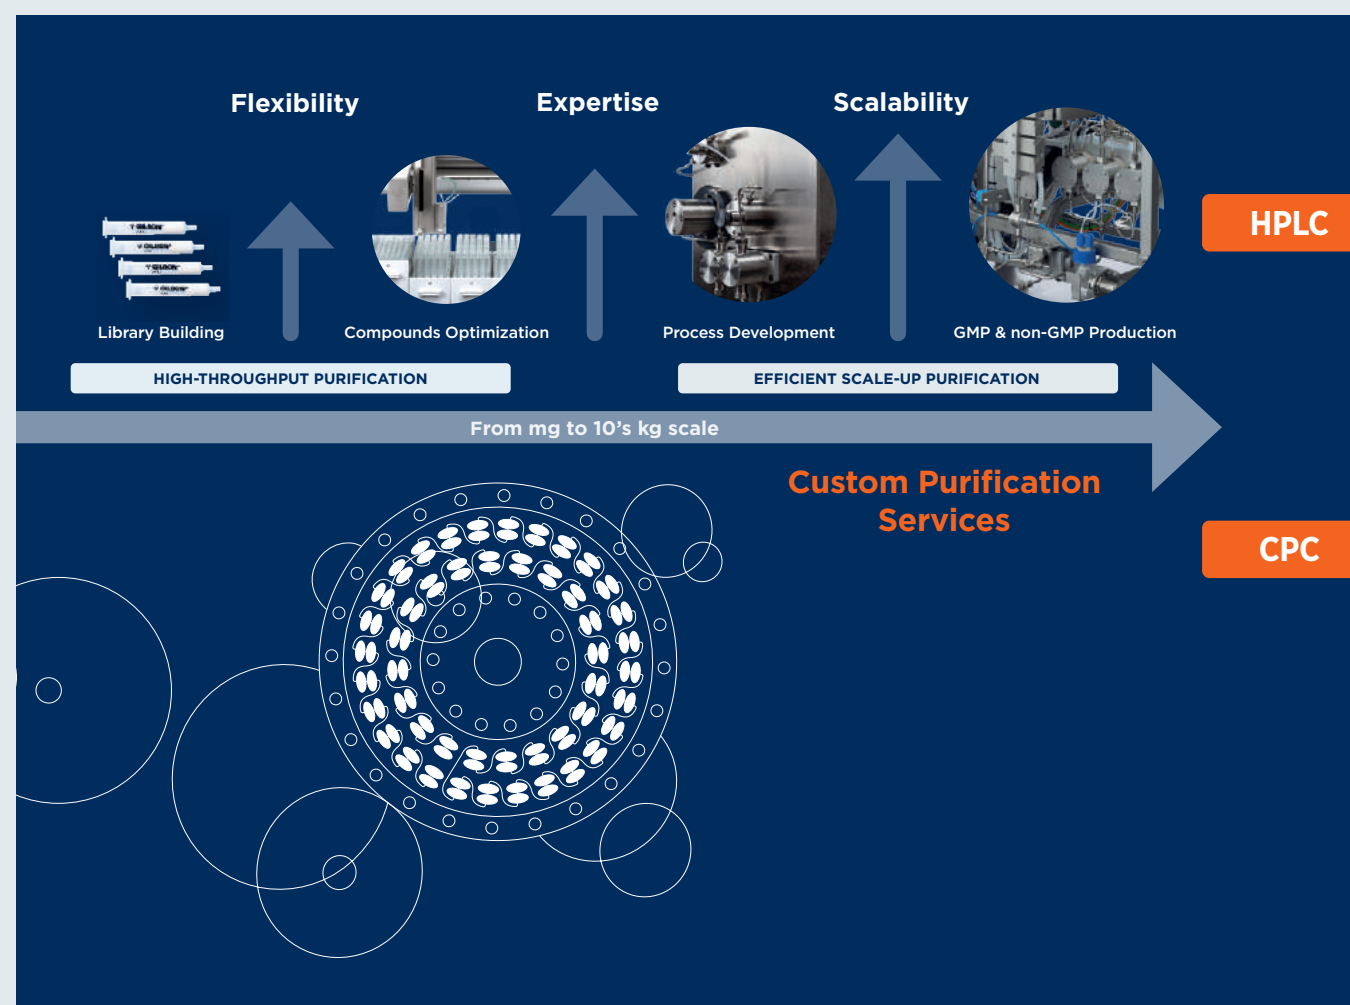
Flexibility

Expertise

Scalability

Library Building

Compounds Optimization

Process Development

GMP & non-GMP Production

HIGH-THROUGHPUT PURIFICATION

EFFICIENT SCALE-UP PURIFICATION

From mg to 10's kg scale

Custom Purification Services

HPLC

CPC